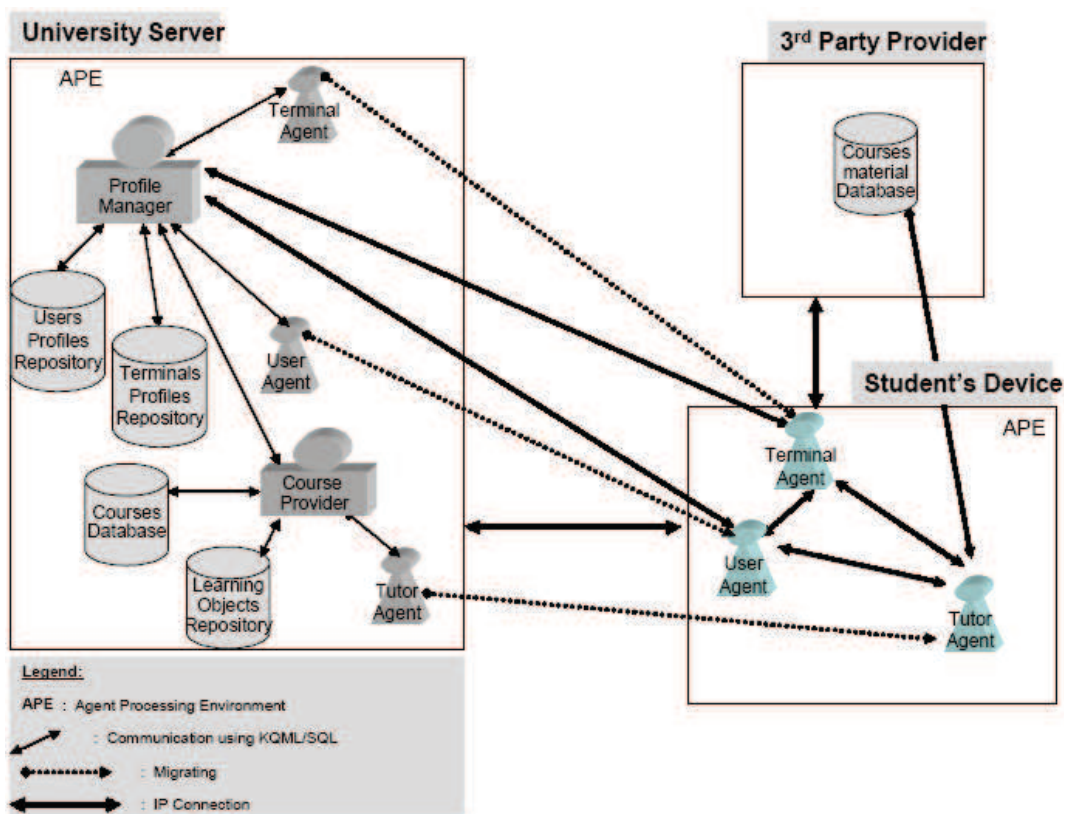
University Server

APE

Terminal Agent

Profile Manager

Users Profiles Repository

Terminals Profiles Repository

User Agent

Courses Database

Course Provider

Learning Objects Repository

Tutor Agent

3$^{rd}$ Party Provider

Courses material Database

Student's Device

APE

Terminal Agent

User Agent

Tutor Agent

Legend:

APE : Agent Processing Environment

: Communication using KQML/SQL

: Migrating

: IP Connection